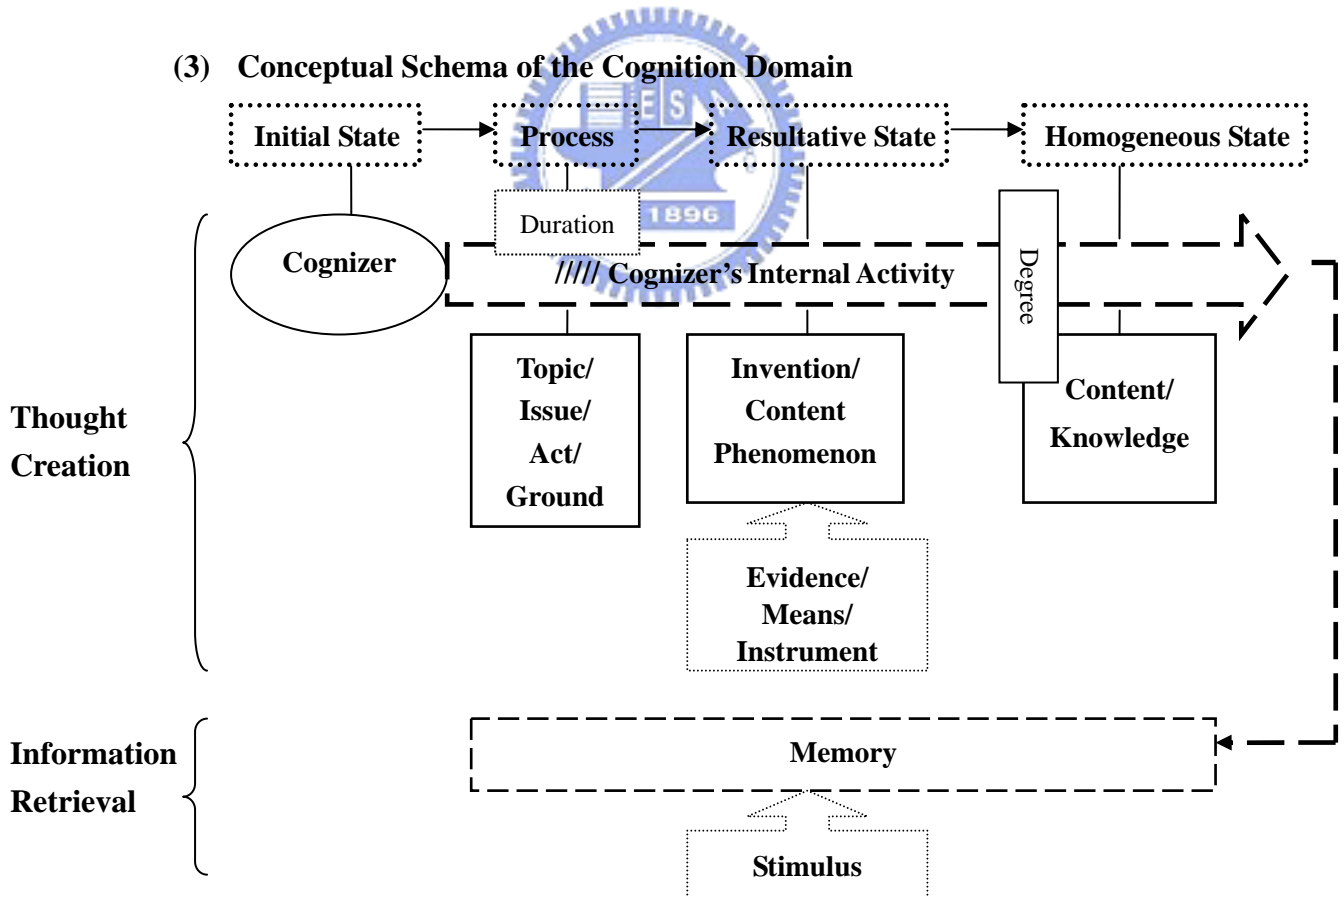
(3) Conceptual Schema of the Cognition Domain

Initial State

Process

Resultative State

Homogeneous State

Duration

1896

Cognizer

//// Cognizer's Internal Activity

Degree

Topic/ Issue/ Act/ Ground

Invention/ Content Phenomenon

Content/ Knowledge

Thought Creation

Evidence/ Means/ Instrument

Information Retrieval

Memory

Stimulus